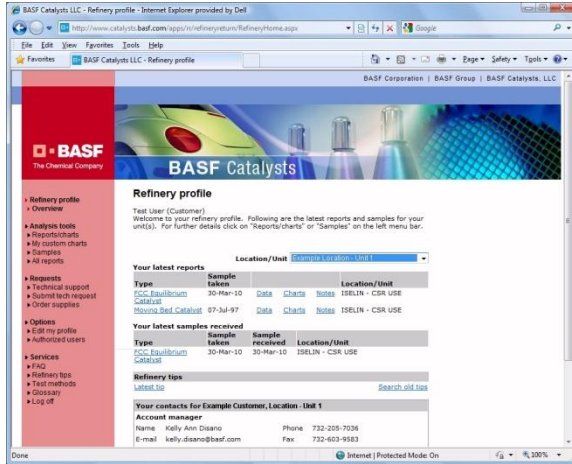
BASF Catalysts LLC - Refinery profile - Internet Explorer provided by Dell

http://www.catalysts.basf.com/apps/rr/refineryreturn/RefineryHome.aspx

Google

File Edit View Favorites Tools Help

Favorites BASF Catalysts LLC - Refinery profile

Page ▾ Safety ▾ Tools ▾

BASF Corporation | BASF Group | BASF Catalysts, LLC

BASF
The Chemical Company

BASF Catalysts

Refinery profile
Overview

Analysis tools
Reports/charts
My custom charts
Samples
All reports

Requests
Technical support
Submit tech request
Order supplies

Options
Edit my profile
Authorized users

Services
FAQ
Refinery tips
Test methods
Glossary
Log off

Refinery profile

Test User (Customer)
Welcome to your refinery profile. Following are the latest reports and samples for your unit(s). For further details click on "Reports/charts" or "Samples" on the left menu bar.

Location/Unit Example Location - Unit 1

Your latest reports

| Type | Sample taken | | | | Location/Unit |
|---|---|---|---|---|---|
| FCC Equilibrium Catalyst | 30-Mar-10 | Data | Charts | Notes | ISELIN - CSR USE |
| Moving Bed Catalyst | 07-Jul-97 | Data | Charts | Notes | ISELIN - CSR USE |

Your latest samples received

| Type | Sample taken | Sample received | Location/Unit |
|---|---|---|---|
| FCC Equilibrium Catalyst | 30-Mar-10 | 30-Mar-10 | ISELIN - CSR USE |

Refinery tips
Latest tip Search old tips

Your contacts for Example Customer, Location - Unit 1

Account manager
Name Kelly Ann Disano Phone 732-205-7036
E-mail kelly.disano@basf.com Fax 732-603-9583

Done Internet | Protected Mode: On 100%